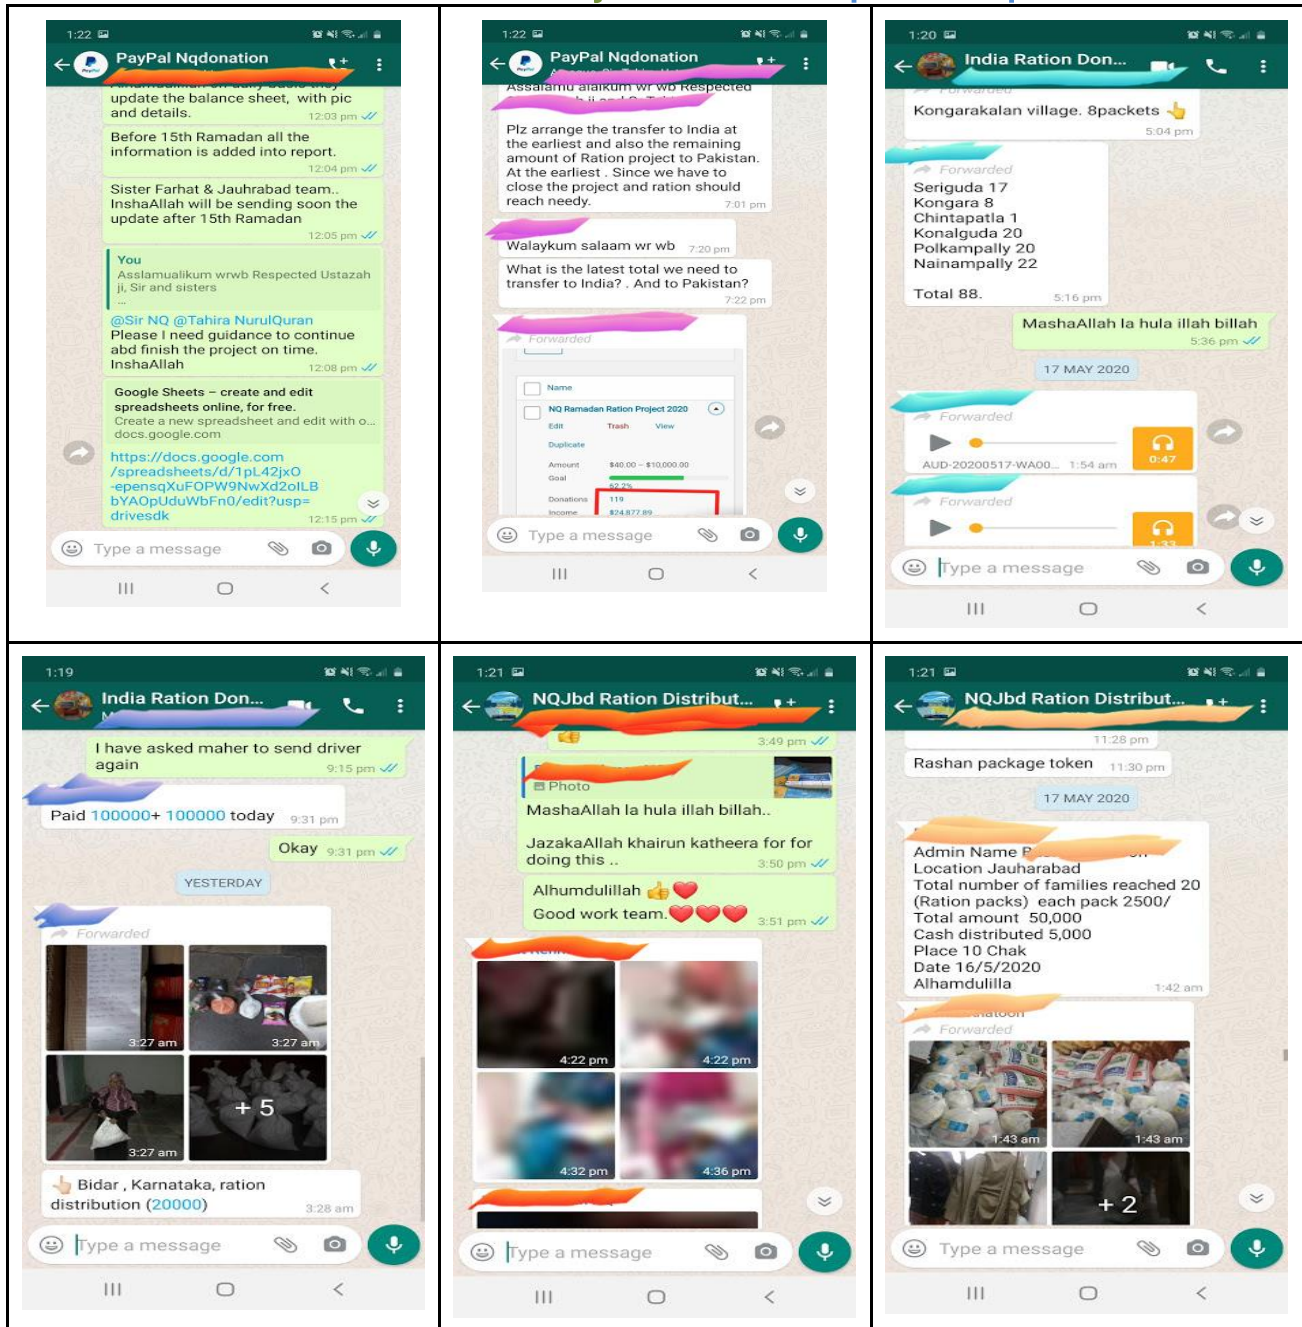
1:22

PayPal Nqdonation

update the balance sheet, with pic and details. 12:03 pm

Before 15th Ramadan all the information is added into report. 12:04 pm

Sister Farhat & Jauhrabad team.. InshaAllah will be sending soon the update after 15th Ramadan 12:05 pm

You
Asslamualikum wrwb Respected Ustazah ji, Sir and sisters
...

@Sir NQ @Tahira NurulQuran
Please I need guidance to continue abd finish the project on time. InshaAllah 12:08 pm

Google Sheets – create and edit spreadsheets online, for free.
Create a new spreadsheet and edit with o...
docs.google.com

https://docs.google.com/spreadsheets/d/1pL42jxO-epensqXuFOPW9NwXd2olLBbYAOpUduWbFn0/edit?usp=drivesdk 12:15 pm

Type a message

1:22

PayPal Nqdonation

Assalamu alaikum wr wb Respected

Plz arrange the transfer to India at the earliest and also the remaining amount of Ration project to Pakistan. At the earliest . Since we have to close the project and ration should reach needy. 7:01 pm

Walaykum salaam wr wb 7:20 pm

What is the latest total we need to transfer to India? . And to Pakistan? 7:22 pm

Forwarded

Name
NQ Ramadan Ration Project 2020
Edit Trash View
Duplicate
Amount $40.00 – $10,000.00
Goal
52.2%
Donations 119
Income $24,877.89

Type a message

1:20

India Ration Don...

Kongarakalan village. 8packets 5:04 pm

Forwarded
Seriguda 17
Kongara 8
Chintapatla 1
Konalguda 20
Polkampally 20
Nainampally 22

Total 88. 5:16 pm

MashaAllah la hula illah billah 5:36 pm

17 MAY 2020

Forwarded
AUD-20200517-WA00... 1:54 am 0:47

Forwarded
1:33

Type a message

1:19

India Ration Don...

I have asked maher to send driver again 9:15 pm

Paid 100000+ 100000 today 9:31 pm

Okay 9:31 pm

YESTERDAY

Forwarded
3:27 am
3:27 am
3:27 am
+ 5

Bidar , Karnataka, ration distribution (20000) 3:28 am

Type a message

1:21

NQJbd Ration Distribut...

3:49 pm

Photo
MashaAllah la hula illah billah..

JazakaAllah khairun katheera for for doing this .. 3:50 pm

Alhumdulillah
Good work team. 3:51 pm

4:22 pm
4:22 pm
4:32 pm
4:36 pm

Type a message

1:21

NQJbd Ration Distribut...

11:28 pm

Rashan package token 11:30 pm

17 MAY 2020

Admin Name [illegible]
Location Jauharabad
Total number of families reached 20
(Ration packs) each pack 2500/
Total amount 50,000
Cash distributed 5,000
Place 10 Chak
Date 16/5/2020
Alhamdulilla 1:42 am

Forwarded
1:43 am
1:43 am
+ 2

Type a message